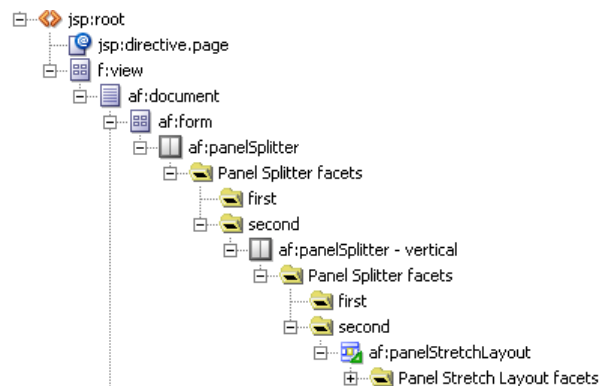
jsp:root
jsp:directive.page
f:view
af:document
af:form
af:panelSplitter
Panel Splitter facets
first
second
af:panelSplitter - vertical
Panel Splitter facets
first
second
af:panelStretchLayout
Panel Stretch Layout facets